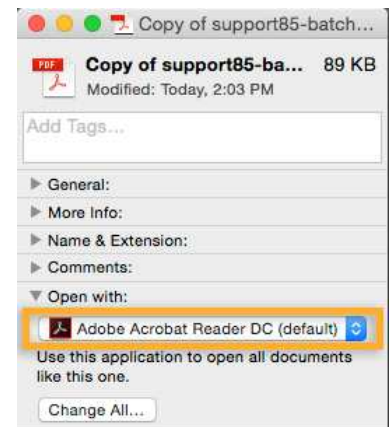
Copy of support85-batch...

PDF

Copy of support85-ba... 89 KB

Modified: Today, 2:03 PM

Add Tags...

General:

More Info:

Name & Extension:

Comments:

Open with:

Adobe Acrobat Reader DC (default)

Use this application to open all documents like this one.

Change All...